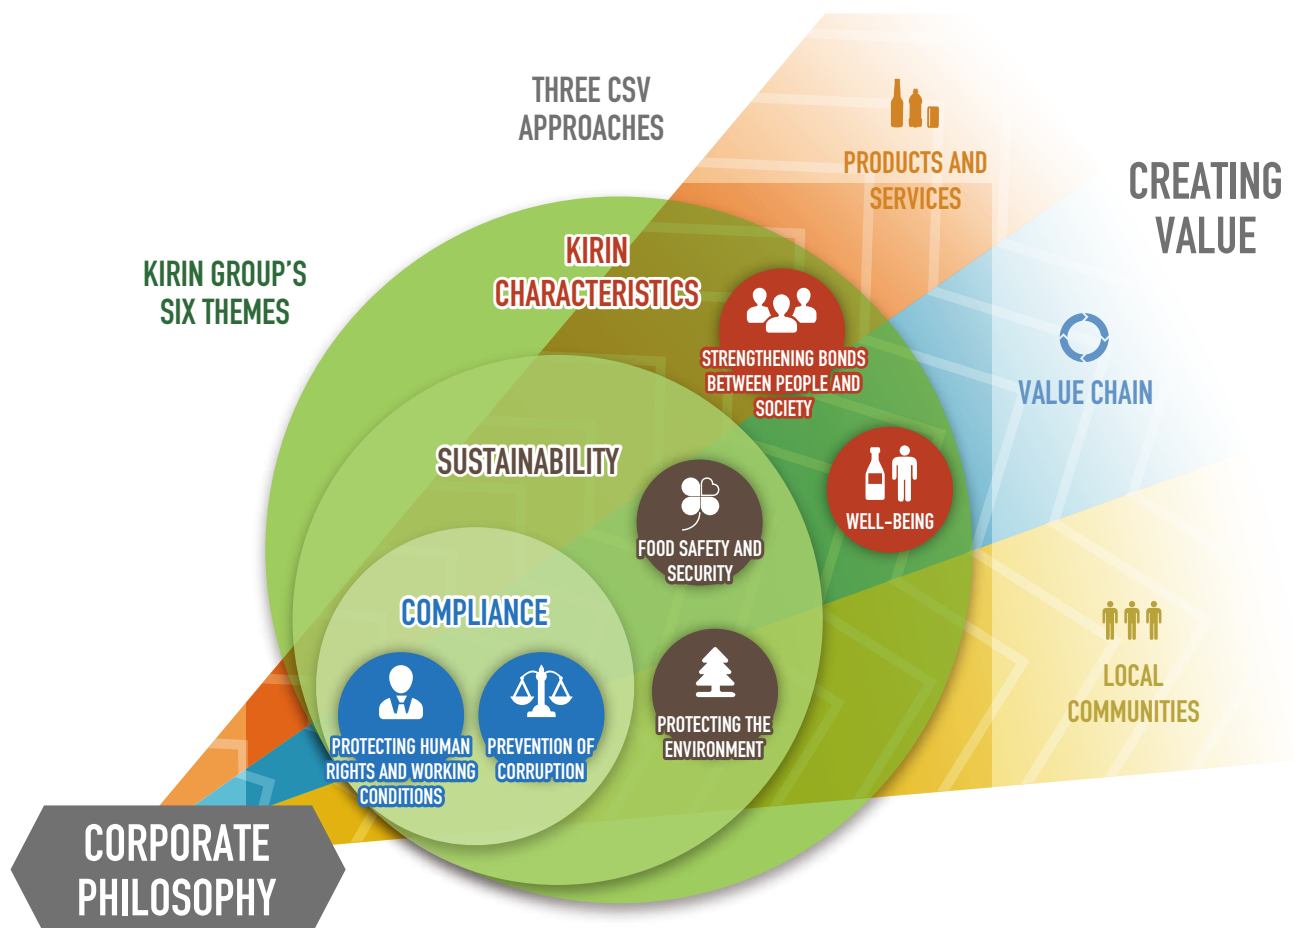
THREE CSV APPROACHES

PRODUCTS AND SERVICES

CREATING VALUE

KIRIN GROUP'S SIX THEMES

KIRIN CHARACTERISTICS

STRENGTHENING BONDS BETWEEN PEOPLE AND SOCIETY

VALUE CHAIN

SUSTAINABILITY

WELL-BEING

FOOD SAFETY AND SECURITY

COMPLIANCE

LOCAL COMMUNITIES

PROTECTING HUMAN RIGHTS AND WORKING CONDITIONS

PREVENTION OF CORRUPTION

PROTECTING THE ENVIRONMENT

CORPORATE PHILOSOPHY